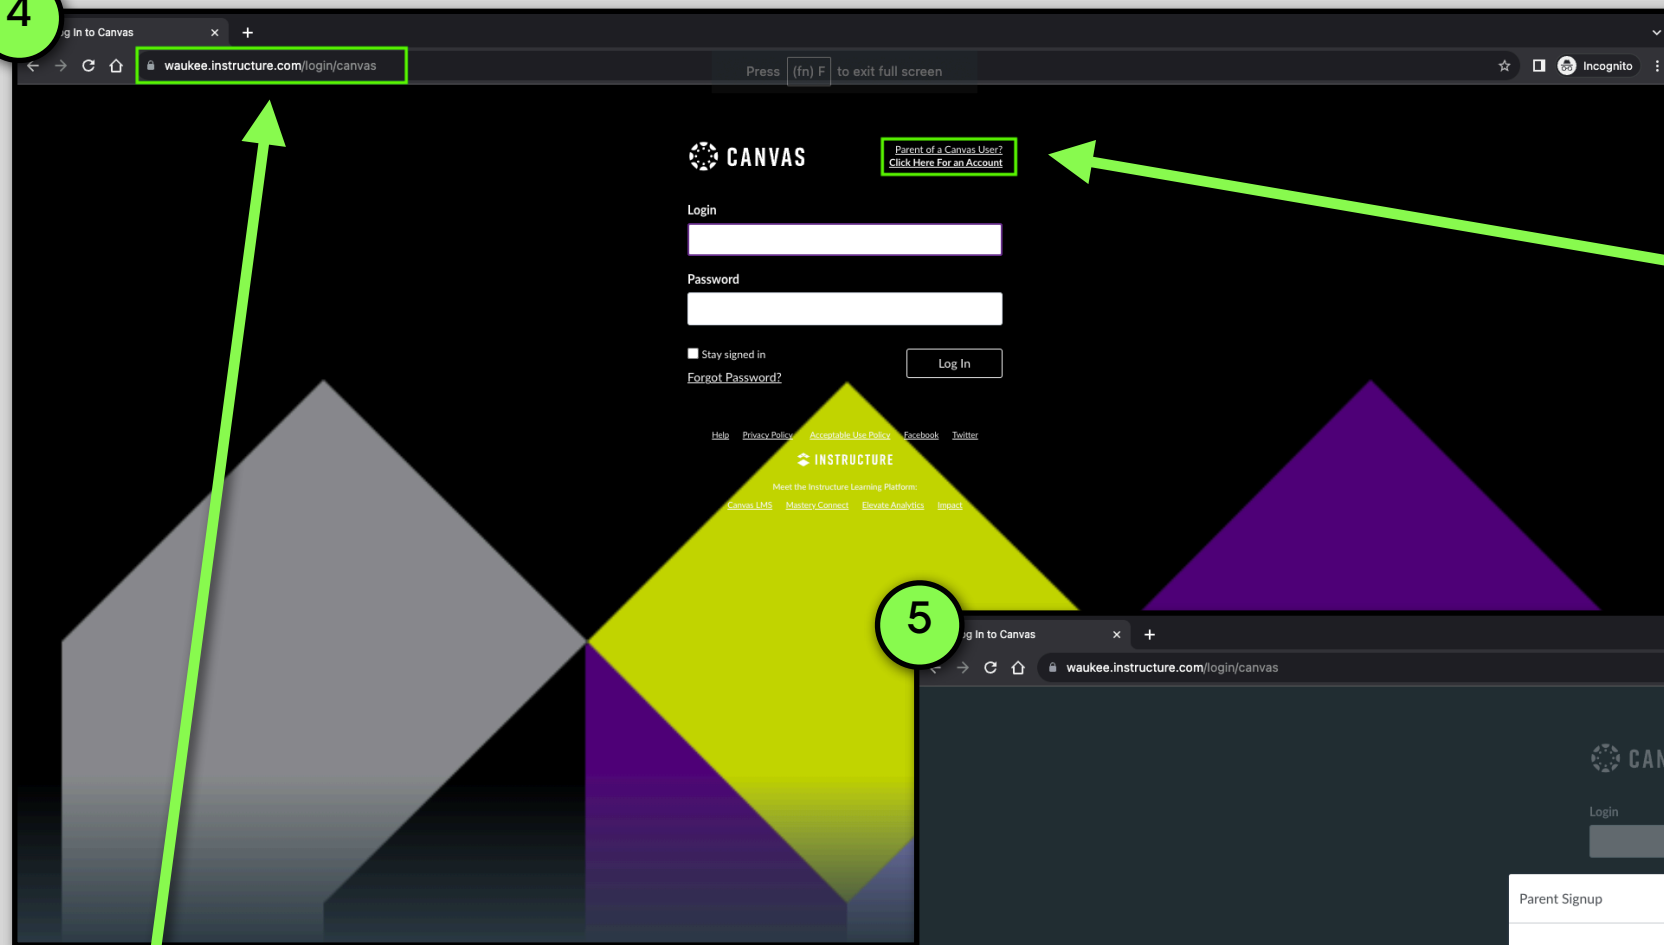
4

g In to Canvas ×

+

waukee.instructure.com/login/canvas

Press (fn) F to exit full screen

Incognito

CANVAS

Parent of a Canvas User? Click Here For an Account

Login

Password

Stay signed in

Log In

Forgot Password?

Help Privacy Policy Acceptable Use Policy Facebook Twitter

INSTRUCTURE

Meet the Instructure Learning Platform:

Canvas LMS Mastery Connect Elevate Analytics Impact

5

g In to Canvas ×

+

waukee.instructure.com/login/canvas

CAN

Login

Parent Signup